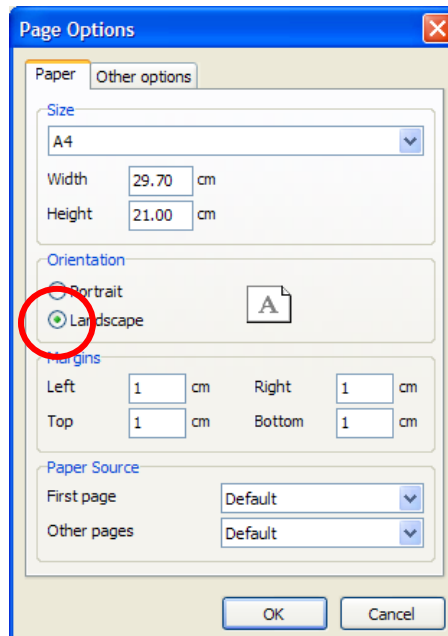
Page Options

Paper | Other options

Size
A4
Width 29.70 cm
Height 21.00 cm

Orientation
Portrait
Landscape
A

Margins
Left 1 cm
Right 1 cm
Top 1 cm
Bottom 1 cm

Paper Source
First page Default
Other pages Default

OK
Cancel